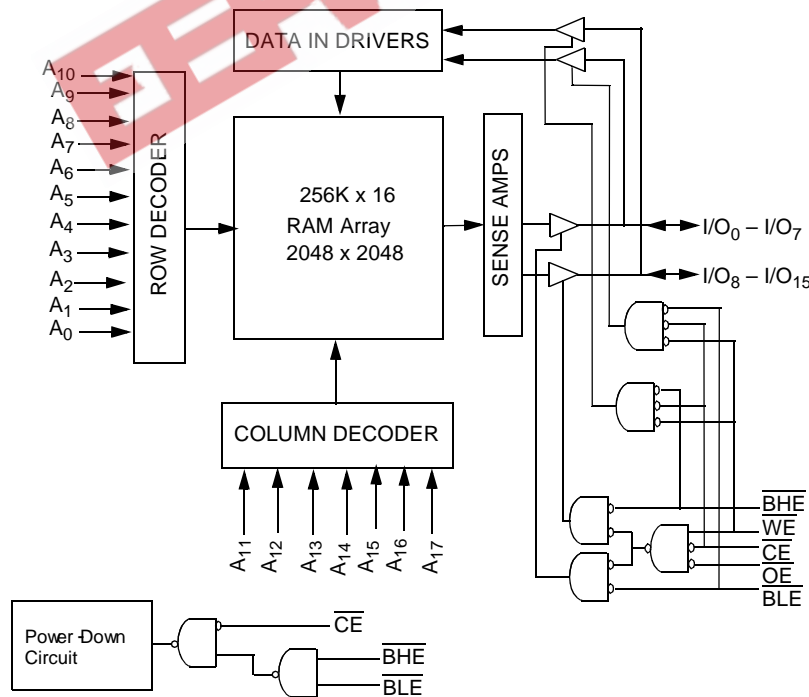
DATA IN DRIVERS

$A_{10}$
$A_9$
$A_8$
$A_7$
$A_6$
$A_5$
$A_4$
$A_3$
$A_2$
$A_1$
$A_0$

ROW DECODER

256K x 16
RAM Array
2048 x 2048

SENSE AMPS

$I/O_0 – I/O_7$
$I/O_8 – I/O_{15}$

COLUMN DECODER

$A_{11}$ $A_{12}$ $A_{13}$ $A_{14}$ $A_{15}$ $A_{16}$ $A_{17}$

$\overline{BHE}$
$\overline{WE}$
$\overline{CE}$
$\overline{OE}$
$\overline{BLE}$

Power-Down Circuit

$\overline{CE}$
$\overline{BHE}$
$\overline{BLE}$